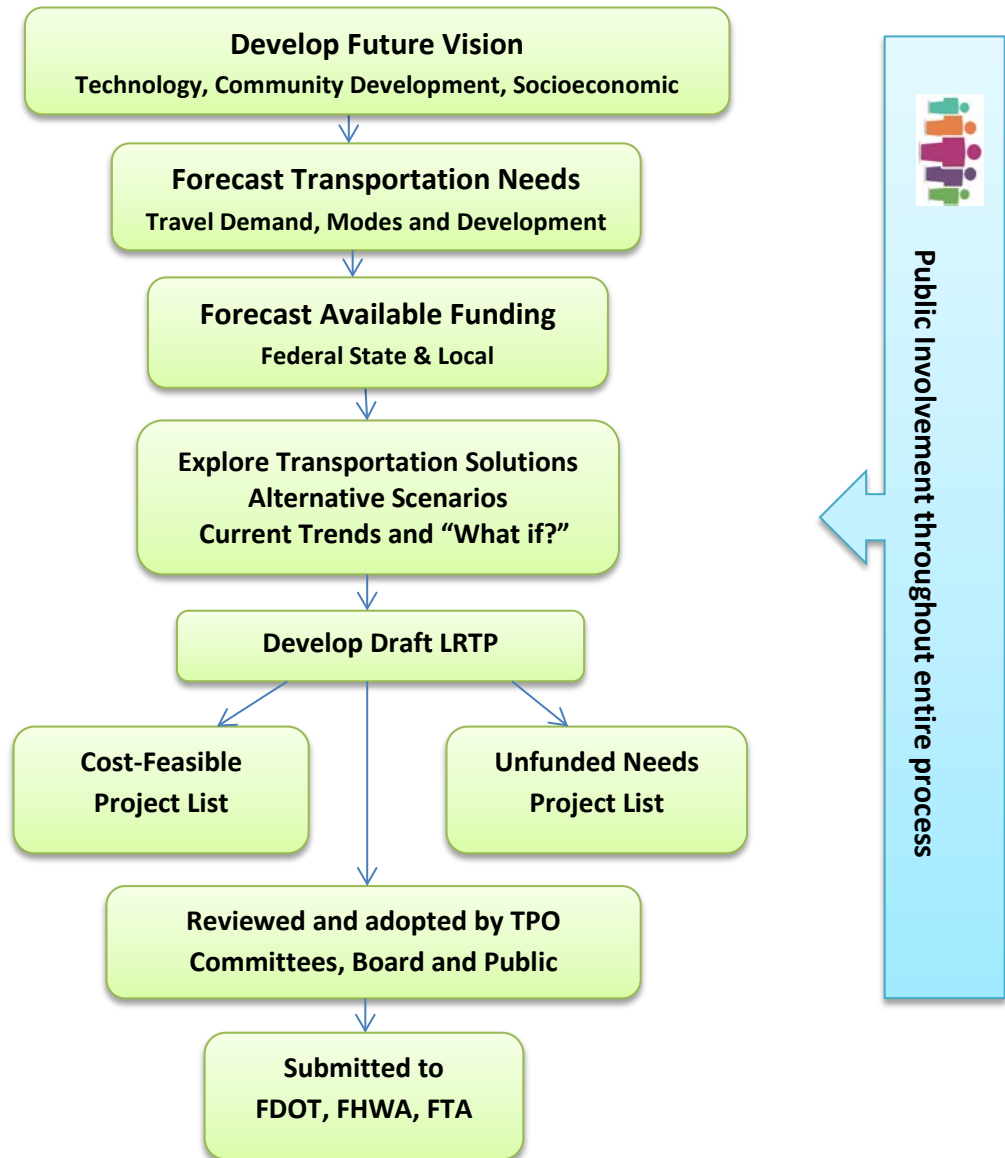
Develop Future Vision
Technology, Community Development, Socioeconomic

Forecast Transportation Needs
Travel Demand, Modes and Development

Forecast Available Funding
Federal State & Local

Explore Transportation Solutions
Alternative Scenarios
Current Trends and "What if?"

Develop Draft LRTP

Cost-Feasible
Project List

Unfunded Needs
Project List

Reviewed and adopted by TPO
Committees, Board and Public

Submitted to
FDOT, FHWA, FTA

Public Involvement throughout entire process